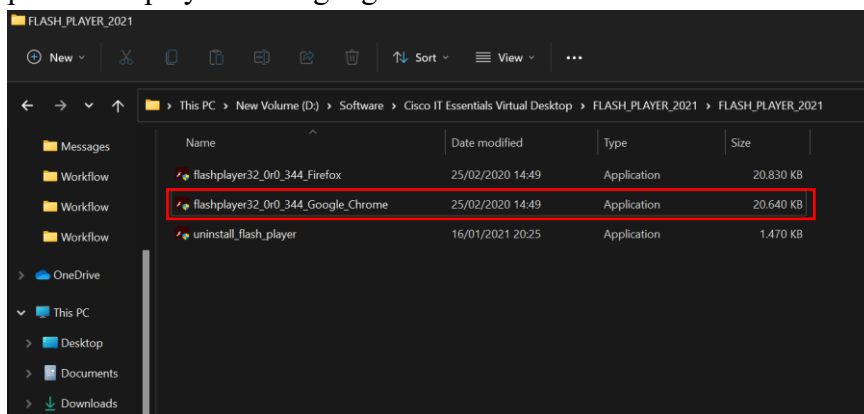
FLASH_PLAYER_2021

New Sort View ···

This PC › New Volume (D:) › Software › Cisco IT Essentials Virtual Desktop › FLASH_PLAYER_2021 › FLASH_PLAYER_2021

Messages
Workflow
Workflow
Workflow
OneDrive
This PC
Desktop
Documents
Downloads

| Name | Date modified | Type | Size |
|---|---|---|---|
| flashplayer32_0r0_344_Firefox | 25/02/2020 14:49 | Application | 20.830 KB |
| flashplayer32_0r0_344_Google_Chrome | 25/02/2020 14:49 | Application | 20.640 KB |
| uninstall_flash_player | 16/01/2021 20:25 | Application | 1.470 KB |